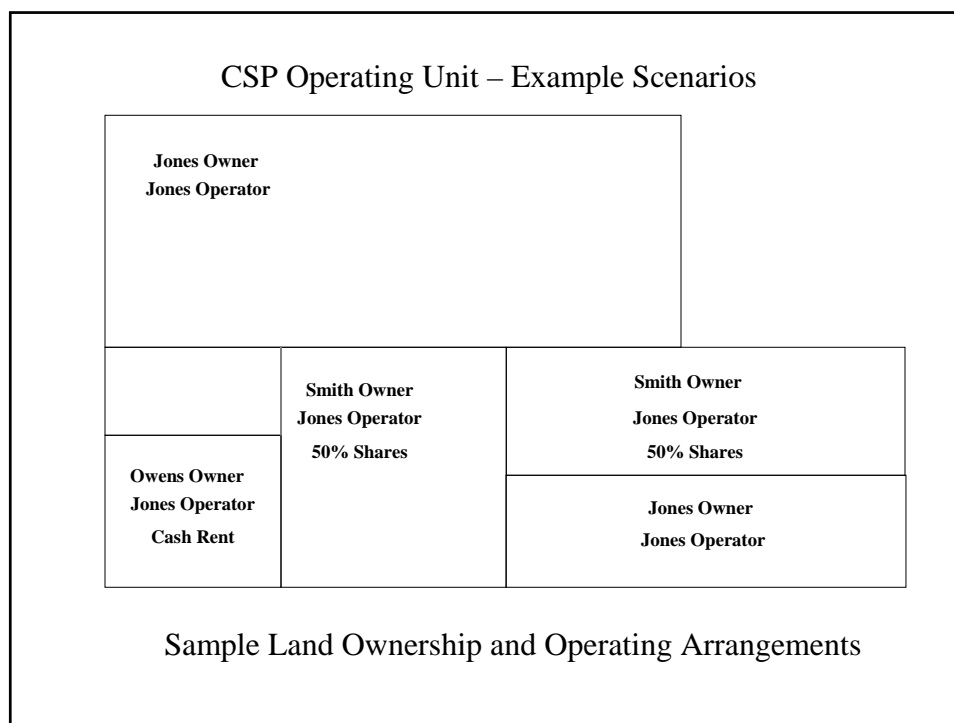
CSP Operating Unit – Example Scenarios

Jones Owner
Jones Operator

Smith Owner
Jones Operator
50% Shares

Smith Owner
Jones Operator
50% Shares

Owens Owner
Jones Operator
Cash Rent

Jones Owner
Jones Operator

Sample Land Ownership and Operating Arrangements